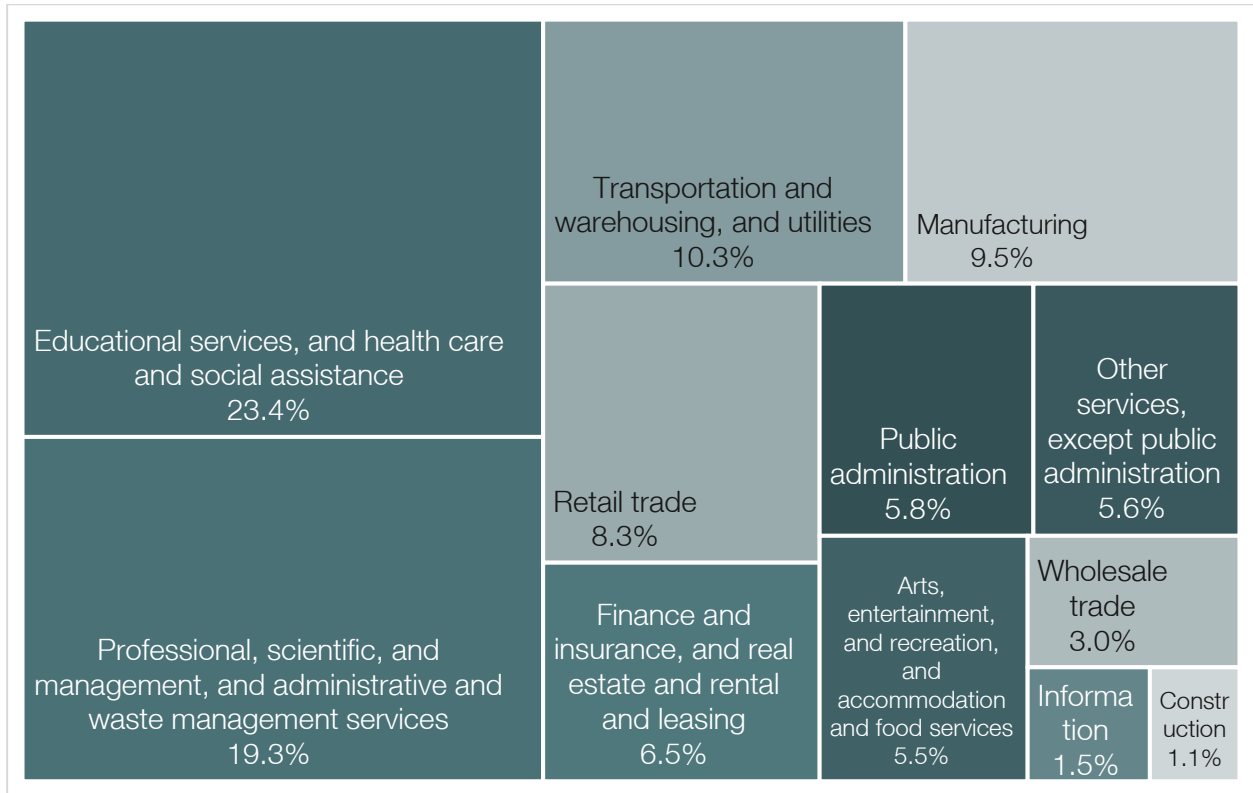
Educational services, and health care and social assistance
23.4%

Professional, scientific, and management, and administrative and waste management services
19.3%

Transportation and warehousing, and utilities
10.3%

Manufacturing
9.5%

Retail trade
8.3%

Finance and insurance, and real estate and rental and leasing
6.5%

Public administration
5.8%

Other services, except public administration
5.6%

Arts, entertainment, and recreation, and accommodation and food services
5.5%

Wholesale trade
3.0%

Informa tion
1.5%

Constr uction
1.1%